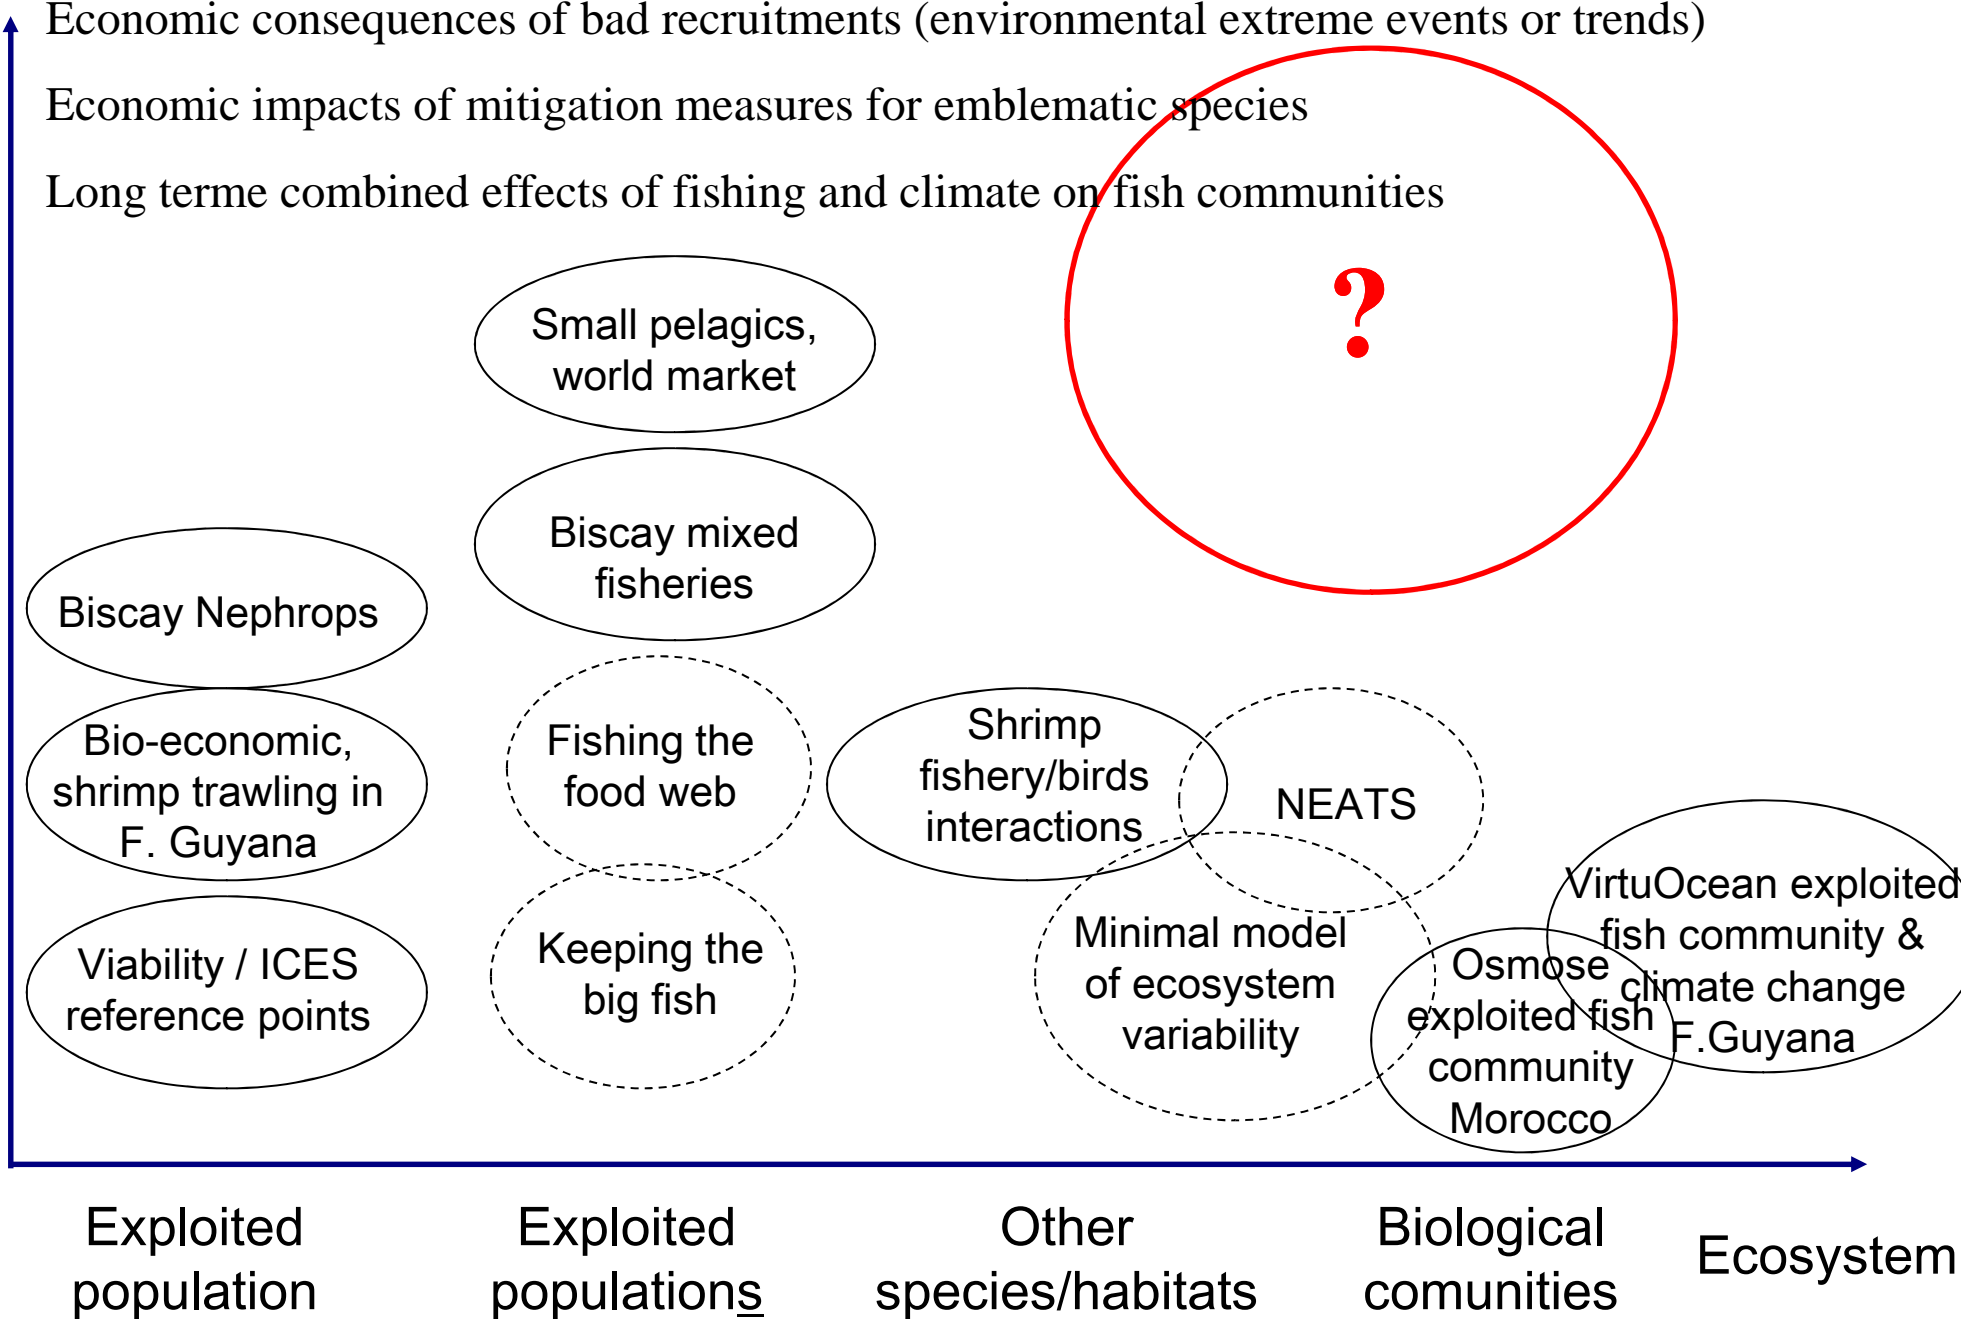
Economic consequences of bad recruitments (environmental extreme events or trends)

Economic impacts of mitigation measures for emblematic species

Long terme combined effects of fishing and climate on fish communities

?

Small pelagics, world market

Biscay mixed fisheries

Biscay Nephrops

Bio-economic, shrimp trawling in F. Guyana

Viability / ICES reference points

Fishing the food web

Keeping the big fish

Shrimp fishery/birds interactions

NEATS

Minimal model of ecosystem variability

Osmose exploited fish community Morocco

VirtuOcean exploited fish community & climate change F.Guyana

Exploited population

Exploited populations

Other species/habitats

Biological comunities

Ecosystem